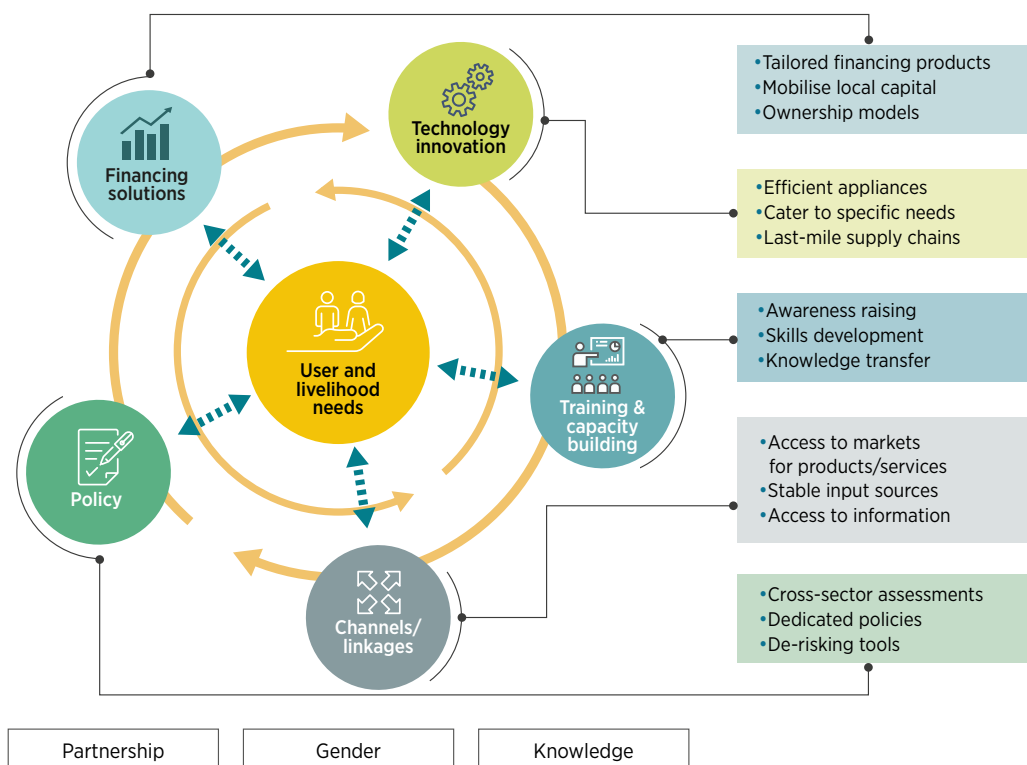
Financing solutions

Technology innovation

User and livelihood needs

Training & capacity building

Policy

Channels/ linkages

•Tailored financing products
•Mobilise local capital
•Ownership models

•Efficient appliances
•Cater to specific needs
•Last-mile supply chains

•Awareness raising
•Skills development
•Knowledge transfer

•Access to markets for products/services
•Stable input sources
•Access to information

•Cross-sector assessments
•Dedicated policies
•De-risking tools

Partnership

Gender

Knowledge